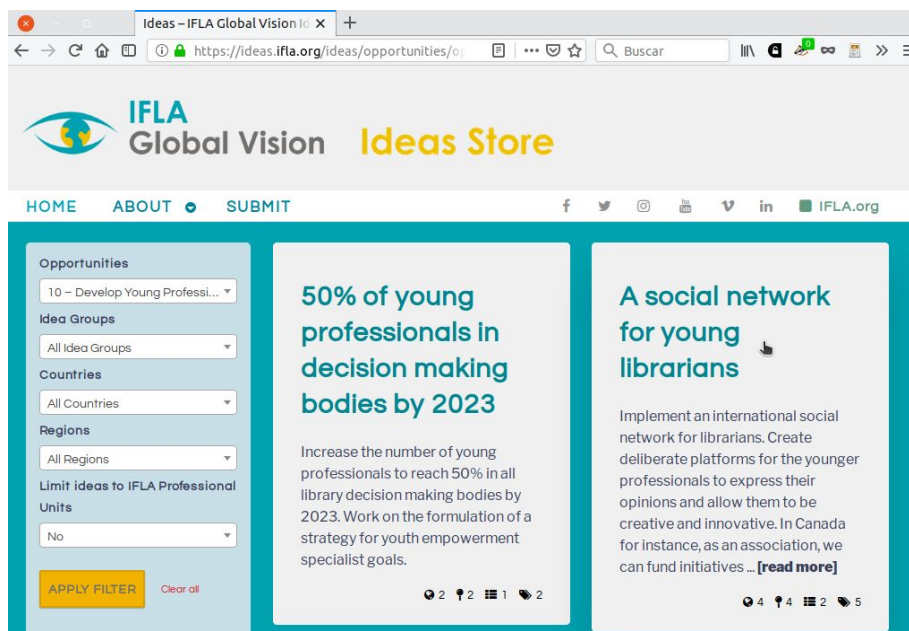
Ideas – IFLA Global Vision Id ×

https://ideas.ifla.org/ideas/opportunities/o

Buscar

IFLA Global Vision Ideas Store

HOME ABOUT SUBMIT

IFLA.org

Opportunities

10 – Develop Young Professi...

Idea Groups

All Idea Groups

Countries

All Countries

Regions

All Regions

Limit ideas to IFLA Professional Units

No

APPLY FILTER

Clear all

50% of young professionals in decision making bodies by 2023

Increase the number of young professionals to reach 50% in all library decision making bodies by 2023. Work on the formulation of a strategy for youth empowerment specialist goals.

2 2 1 2

A social network for young librarians

Implement an international social network for librarians. Create deliberate platforms for the younger professionals to express their opinions and allow them to be creative and innovative. In Canada for instance, as an association, we can fund initiatives ... [read more]

4 4 2 5